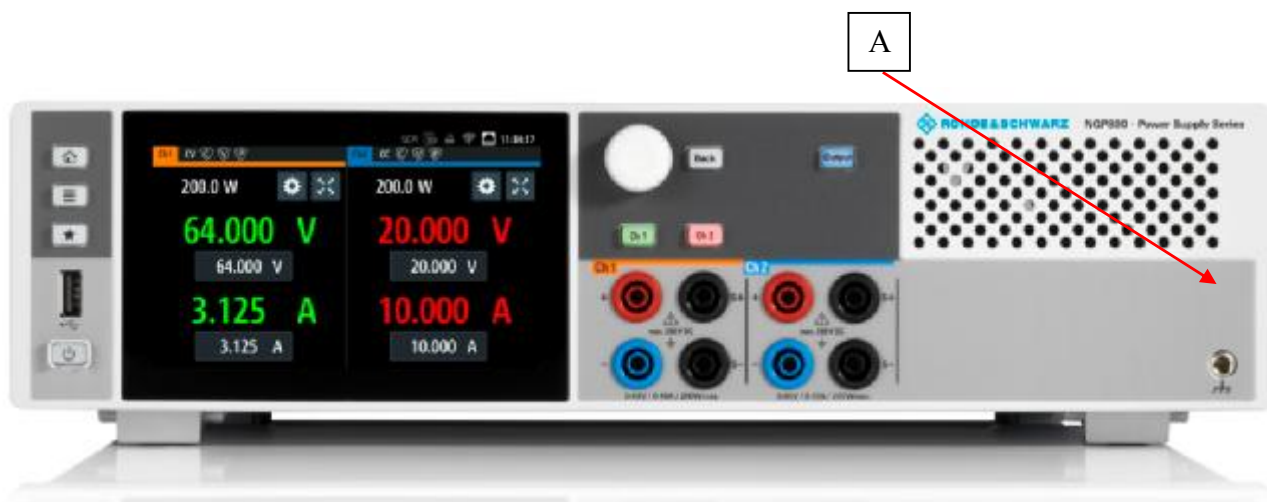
A

ROHDE&SCHWARZ NGP800 · Power Supply Series

Ch1 CV

Ch2 CC

11:08:17

200.0 W

64.000 V

64.000 V

3.125 A

3.125 A

200.0 W

20.000 V

20.000 V

10.000 A

10.000 A

Back

Output

Ch1

Ch2

Ch 1

Ch 2

S+

S-

max. 250V DC

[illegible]

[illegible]